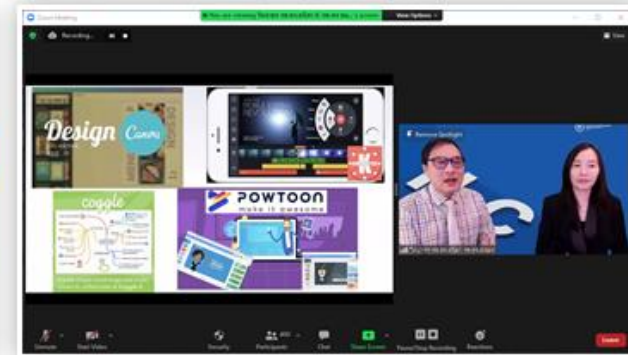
Zoom Meeting

You are viewing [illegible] screen

View Options

Recording...

View

Design

Canva

coggle

POWTOON

make it awesome

Remove Spotlight

Unmute

Start Video

Security

Participants

Chat

Share Screen

Pause/Stop Recording

Reactions

Leave